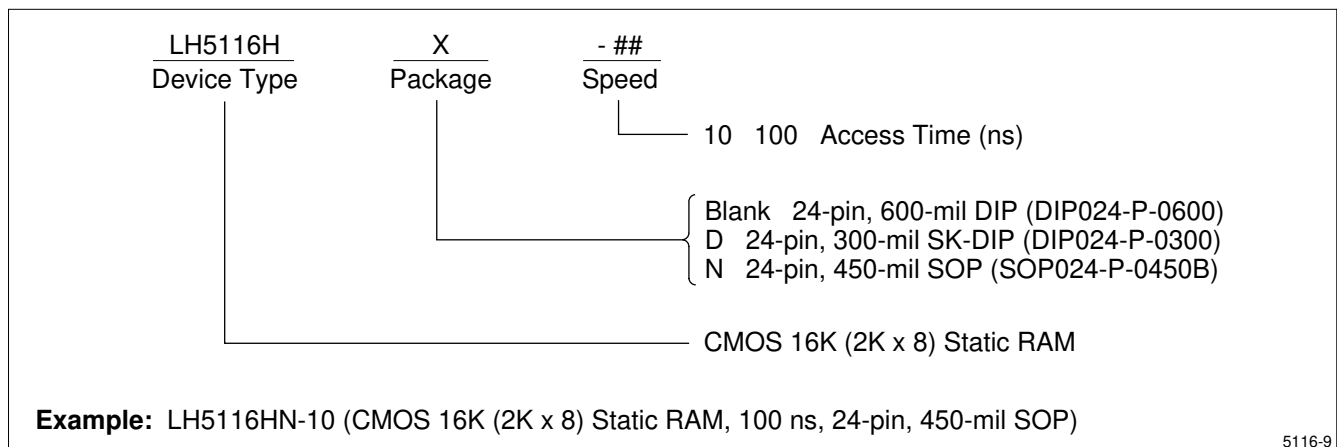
LH5116H
Device Type

X
Package

- ##
Speed

10 100 Access Time (ns)

Blank 24-pin, 600-mil DIP (DIP024-P-0600)
D 24-pin, 300-mil SK-DIP (DIP024-P-0300)
N 24-pin, 450-mil SOP (SOP024-P-0450B)

CMOS 16K (2K x 8) Static RAM

**Example:** LH5116HN-10 (CMOS 16K (2K x 8) Static RAM, 100 ns, 24-pin, 450-mil SOP)

5116-9